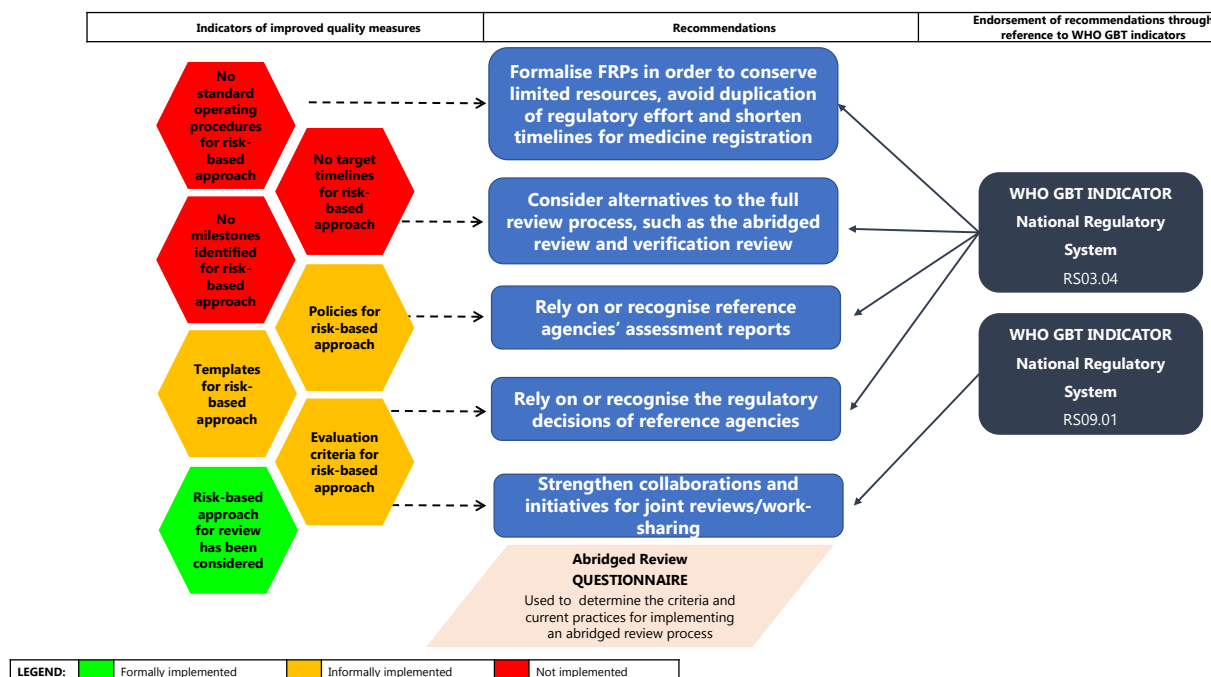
| Indicators of improved quality measures | Recommendations | Endorsement of recommendations through reference to WHO GBT indicators |
|---|---|---|

No standard operating procedures for risk-based approach

No target timelines for risk-based approach

No milestones identified for risk-based approach

Policies for risk-based approach

Templates for risk-based approach

Evaluation criteria for risk-based approach

Risk-based approach for review has been considered

Formalise FRPs in order to conserve limited resources, avoid duplication of regulatory effort and shorten timelines for medicine registration

Consider alternatives to the full review process, such as the abridged review and verification review

Rely on or recognise reference agencies' assessment reports

Rely on or recognise the regulatory decisions of reference agencies

Strengthen collaborations and initiatives for joint reviews/work-sharing

Abridged Review QUESTIONNAIRE
Used to determine the criteria and current practices for implementing an abridged review process

WHO GBT INDICATOR
National Regulatory System
RS03.04

WHO GBT INDICATOR
National Regulatory System
RS09.01

| LEGEND: | | Formally implemented | | Informally implemented | | Not implemented |
|---|---|---|---|---|---|---|